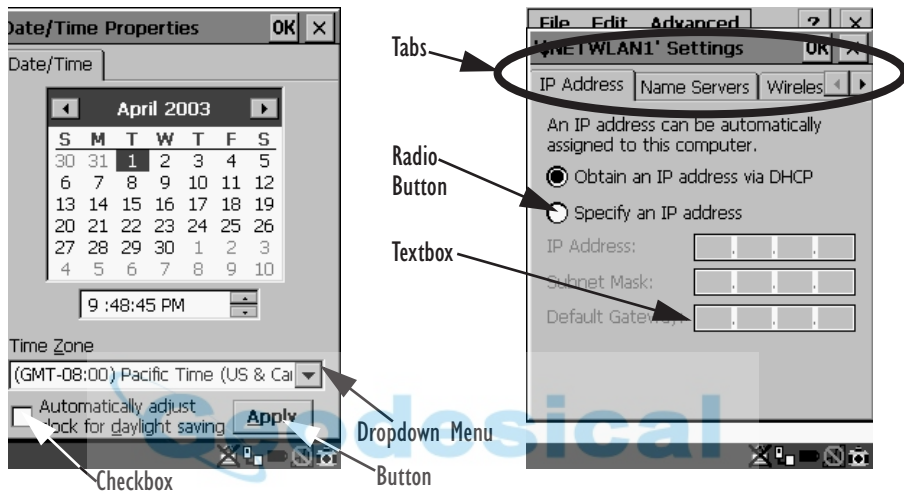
Date/Time Properties OK ×

Date/Time

April 2003

| S | M | T | W | T | F | S |
|---|---|---|---|---|---|---|
| 30 | 31 | 1 | 2 | 3 | 4 | 5 |
| 6 | 7 | 8 | 9 | 10 | 11 | 12 |
| 13 | 14 | 15 | 16 | 17 | 18 | 19 |
| 20 | 21 | 22 | 23 | 24 | 25 | 26 |
| 27 | 28 | 29 | 30 | 1 | 2 | 3 |
| 4 | 5 | 6 | 7 | 8 | 9 | 10 |

9 :48:45 PM

Time Zone

(GMT-08:00) Pacific Time (US & Ca

Automatically adjust clock for daylight saving

Apply

Checkbox

Button

Dropdown Menu

Gadesical

File Edit Advanced ? ×

'NETWLAN1' Settings OK ×

Tabs

IP Address Name Servers Wireles

An IP address can be automatically assigned to this computer.

Radio Button

Obtain an IP address via DHCP

Specify an IP address

Textbox

IP Address:

Subnet Mask:

Default Gateway: